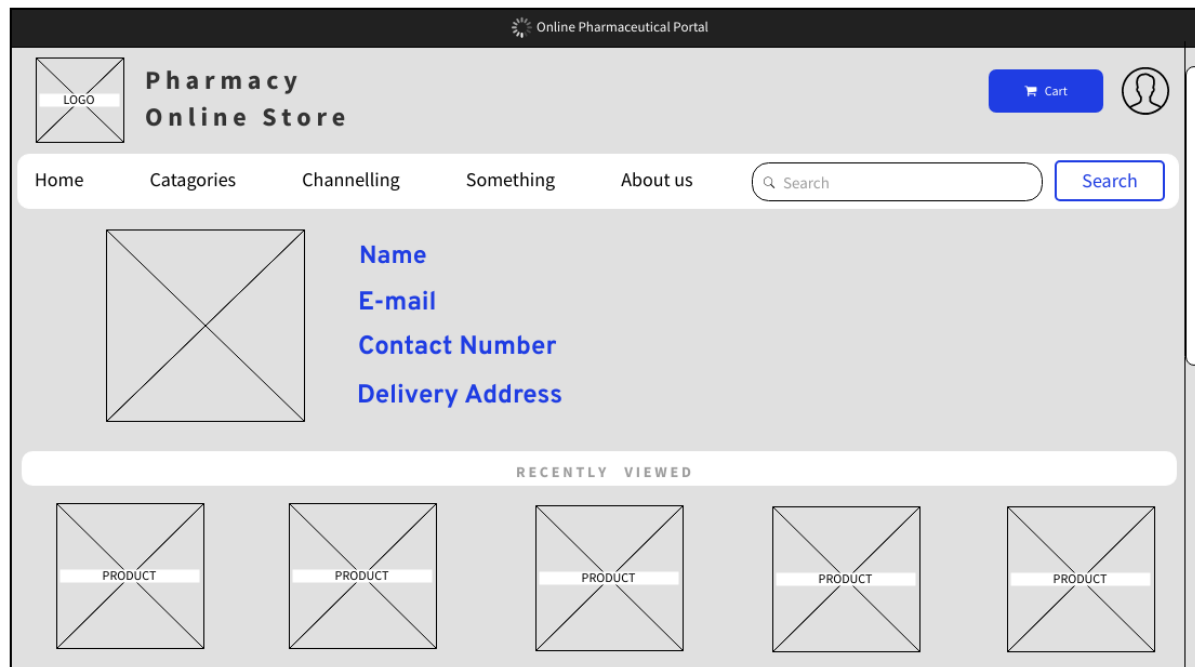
Online Pharmaceutical Portal

LOGO

Pharmacy Online Store

Cart

Home Catagories Channelling Something About us

Search

Search

Name

E-mail

Contact Number

Delivery Address

RECENTLY VIEWED

PRODUCT

PRODUCT

PRODUCT

PRODUCT

PRODUCT